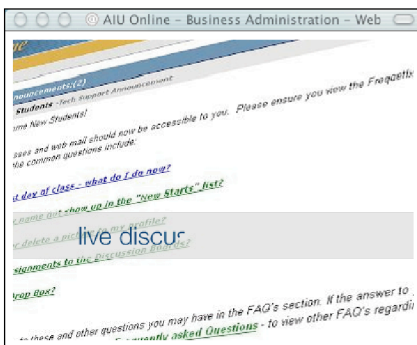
AIU Online - Business Administration - Web

nnouncements(2)

Students -Tech Support Announcement

ome New Students!

asses and web mail should now be accessible to you. Please ensure you view the Frequentl

the common questions include:

t day of class - what do I do now?

name not show up in the "New Starts" list?

y delete a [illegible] my profile?

live discur

ssignments to the Discussion Boards?

rop Box?

o these and other questions you may have in the FAQ's section. If the answer to

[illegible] asked Questions - to view other FAQ's regardi